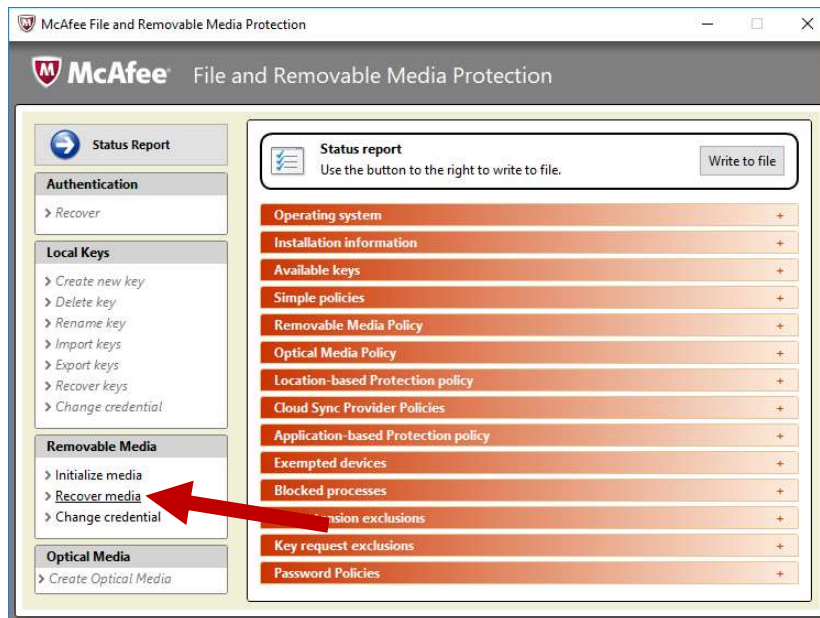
McAfee File and Removable Media Protection

McAfee File and Removable Media Protection

Status Report

Authentication
> Recover

Local Keys
> Create new key
> Delete key
> Rename key
> Import keys
> Export keys
> Recover keys
> Change credential

Removable Media
> Initialize media
> Recover media
> Change credential

Optical Media
> Create Optical Media

Status report
Use the button to the right to write to file.

Write to file

Operating system +
Installation information +
Available keys +
Simple policies +
Removable Media Policy +
Optical Media Policy +
Location-based Protection policy +
Cloud Sync Provider Policies +
Application-based Protection policy +
Exempted devices +
Blocked processes +
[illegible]tension exclusions +
Key request exclusions +
Password Policies +